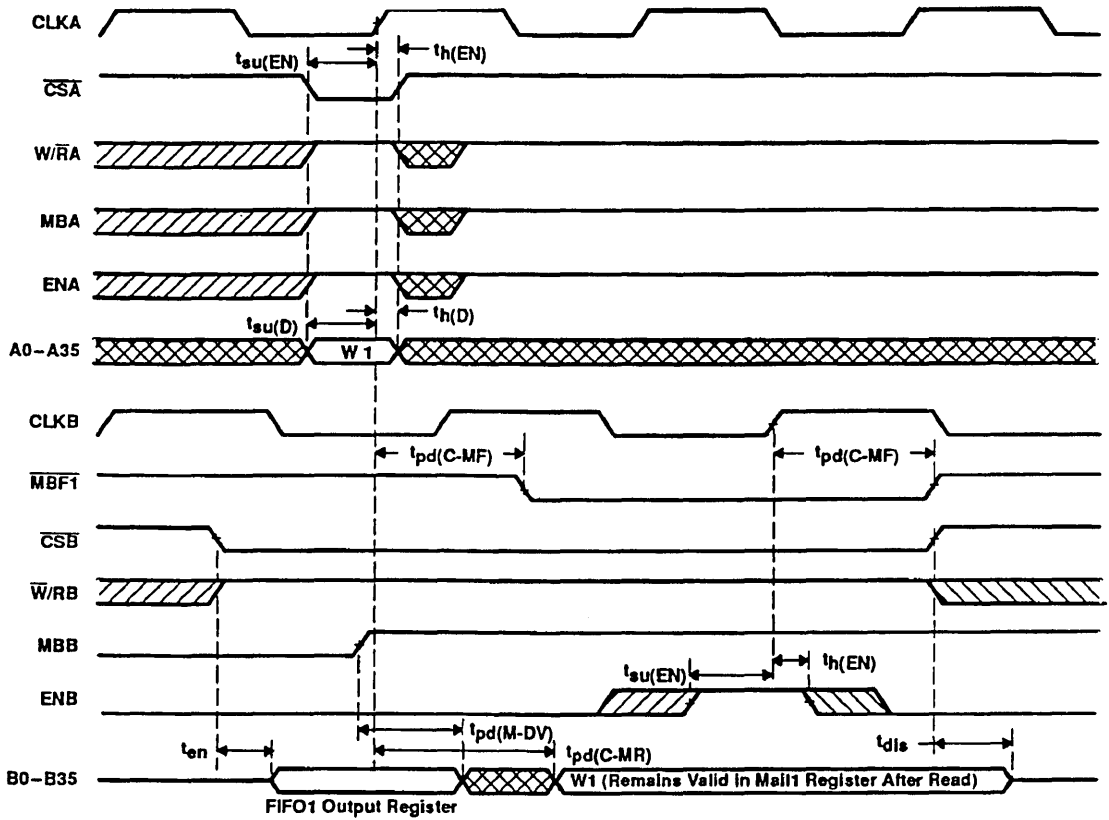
CLKA

$t_{su(EN)}$

$t_{h(EN)}$

$\overline{CSA}$

$W/\overline{RA}$

MBA

ENA

$t_{su(D)}$

$t_{h(D)}$

A0–A35

W 1

CLKB

$t_{pd(C\text{-}MF)}$

$t_{pd(C\text{-}MF)}$

$\overline{MBF1}$

$\overline{CSB}$

$\overline{W}/RB$

MBB

$t_{su(EN)}$

$t_{h(EN)}$

ENB

$t_{en}$

$t_{pd(M\text{-}DV)}$

$t_{pd(C\text{-}MR)}$

$t_{dis}$

B0–B35

W1 (Remains Valid in Mail1 Register After Read)

FIFO1 Output Register